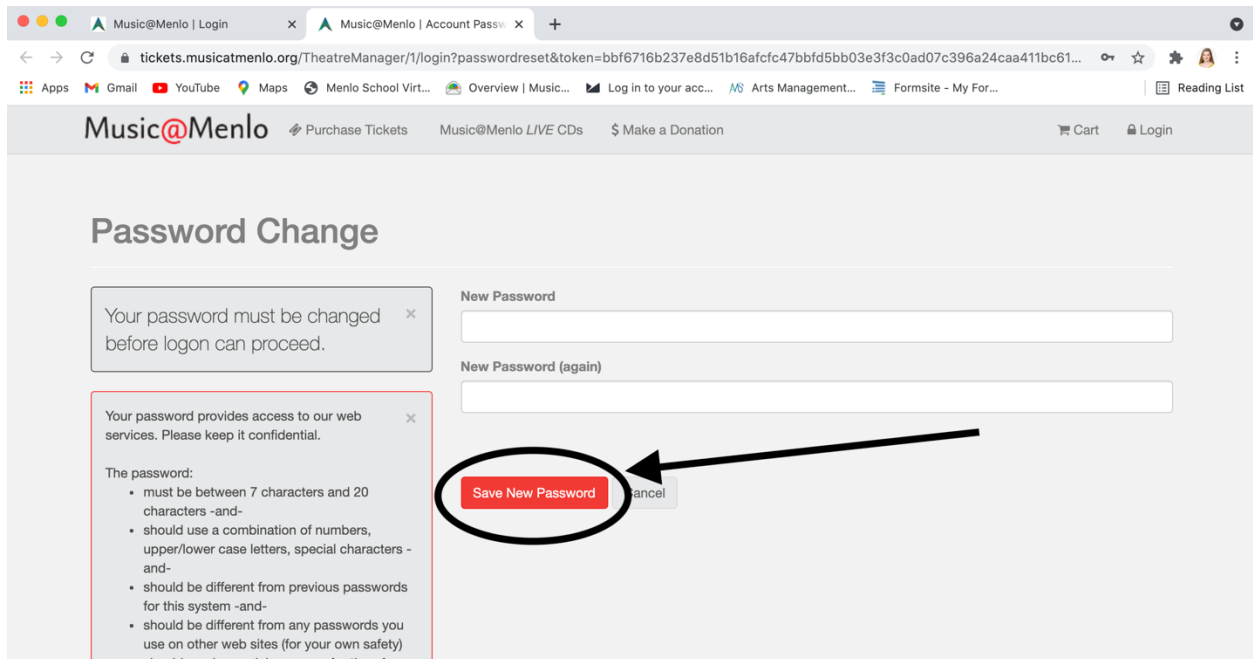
Music@Menlo | Login ×
Music@Menlo | Account Passw ×
+

tickets.musicatmenlo.org/TheatreManager/1/login?passwordreset&token=bbf6716b237e8d51b16afcfc47bbfd5bb03e3f3c0ad07c396a24caa411bc61...

Apps Gmail YouTube Maps Menlo School Virt... Overview | Music... Log in to your acc... Arts Management... Formsite - My For... Reading List

Music@Menlo Purchase Tickets Music@Menlo *LIVE* CDs $ Make a Donation Cart Login

Password Change

Your password must be changed before logon can proceed. ×

Your password provides access to our web services. Please keep it confidential. ×

The password:
- must be between 7 characters and 20 characters -and-
- should use a combination of numbers, upper/lower case letters, special characters -and-
- should be different from previous passwords for this system -and-
- should be different from any passwords you use on other web sites (for your own safety)

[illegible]

New Password

New Password (again)

Save New Password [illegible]ancel